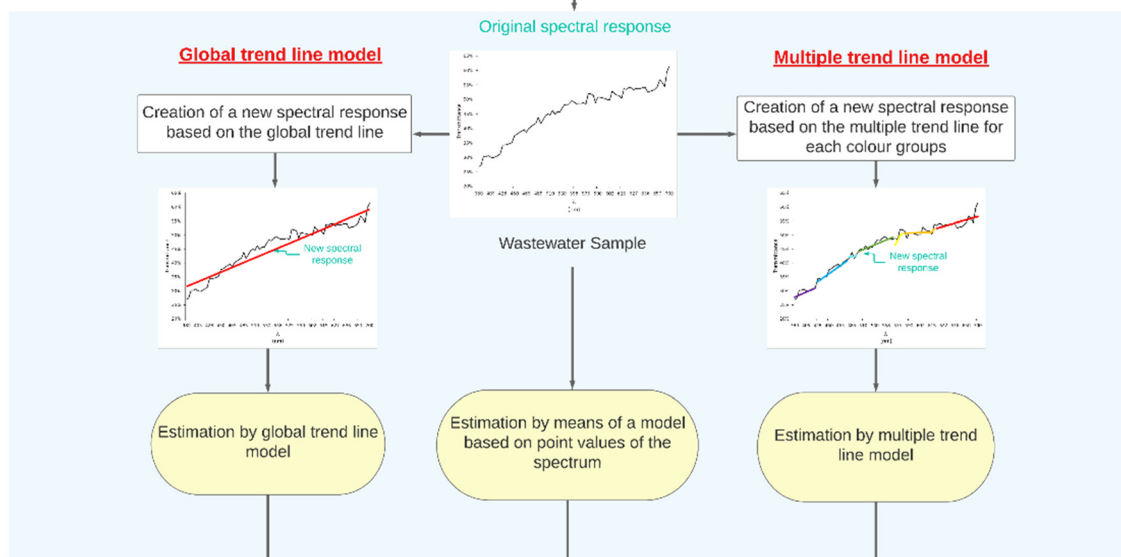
Original spectral response

Global trend line model

Multiple trend line model

Creation of a new spectral response based on the global trend line

Creation of a new spectral response based on the multiple trend line for each colour groups

New spectral response

Wastewater Sample

New spectral response

Estimation by global trend line model

Estimation by means of a model based on point values of the spectrum

Estimation by multiple trend line model